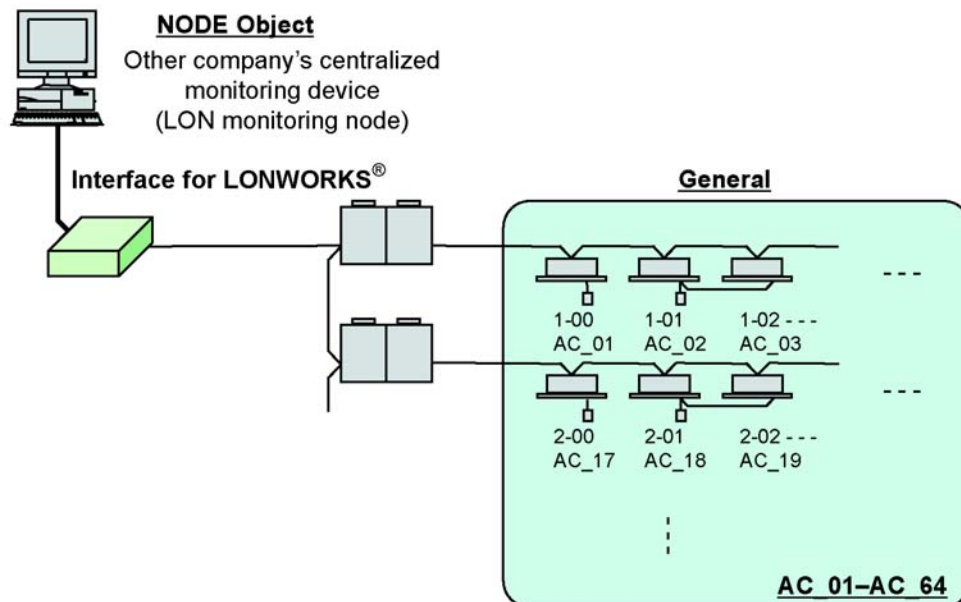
NODE Object

Other company's centralized monitoring device (LON monitoring node)

Interface for LONWORKS®

General

- - -

1-00
AC_01

1-01
AC_02

1-02 - - -
AC_03

- - -

2-00
AC_17

2-01
AC_18

2-02 - - -
AC_19

AC_01–AC_64